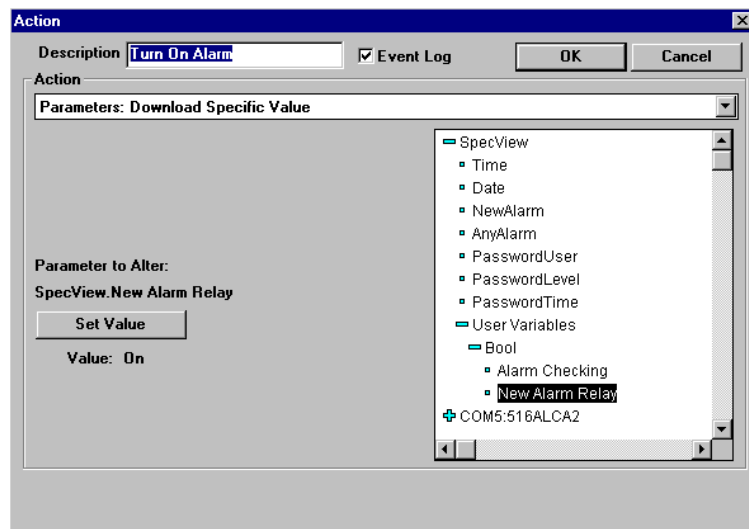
Action

Description Turn On Alarm

Event Log

OK

Cancel

Action

Parameters: Download Specific Value

Parameter to Alter:

SpecView.New Alarm Relay

Set Value

Value: On

SpecView
Time
Date
NewAlarm
AnyAlarm
PasswordUser
PasswordLevel
PasswordTime
User Variables
Bool
Alarm Checking
New Alarm Relay
COM5:516ALCA2